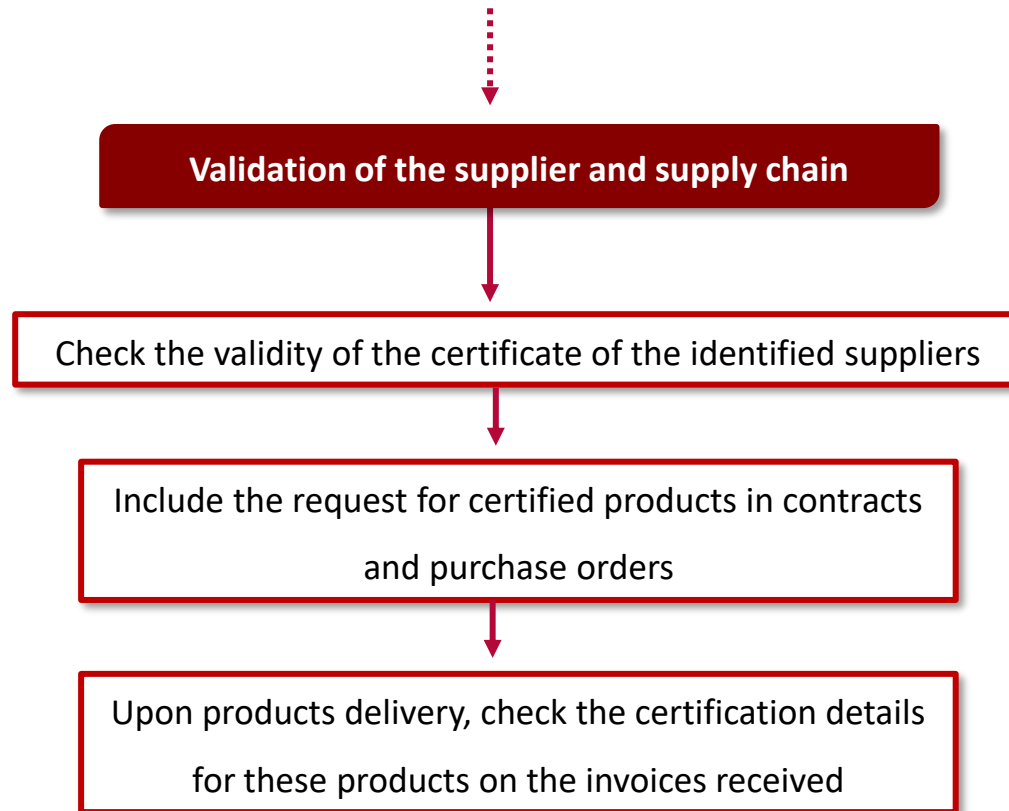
Validation of the supplier and supply chain

Check the validity of the certificate of the identified suppliers

Include the request for certified products in contracts and purchase orders

Upon products delivery, check the certification details for these products on the invoices received